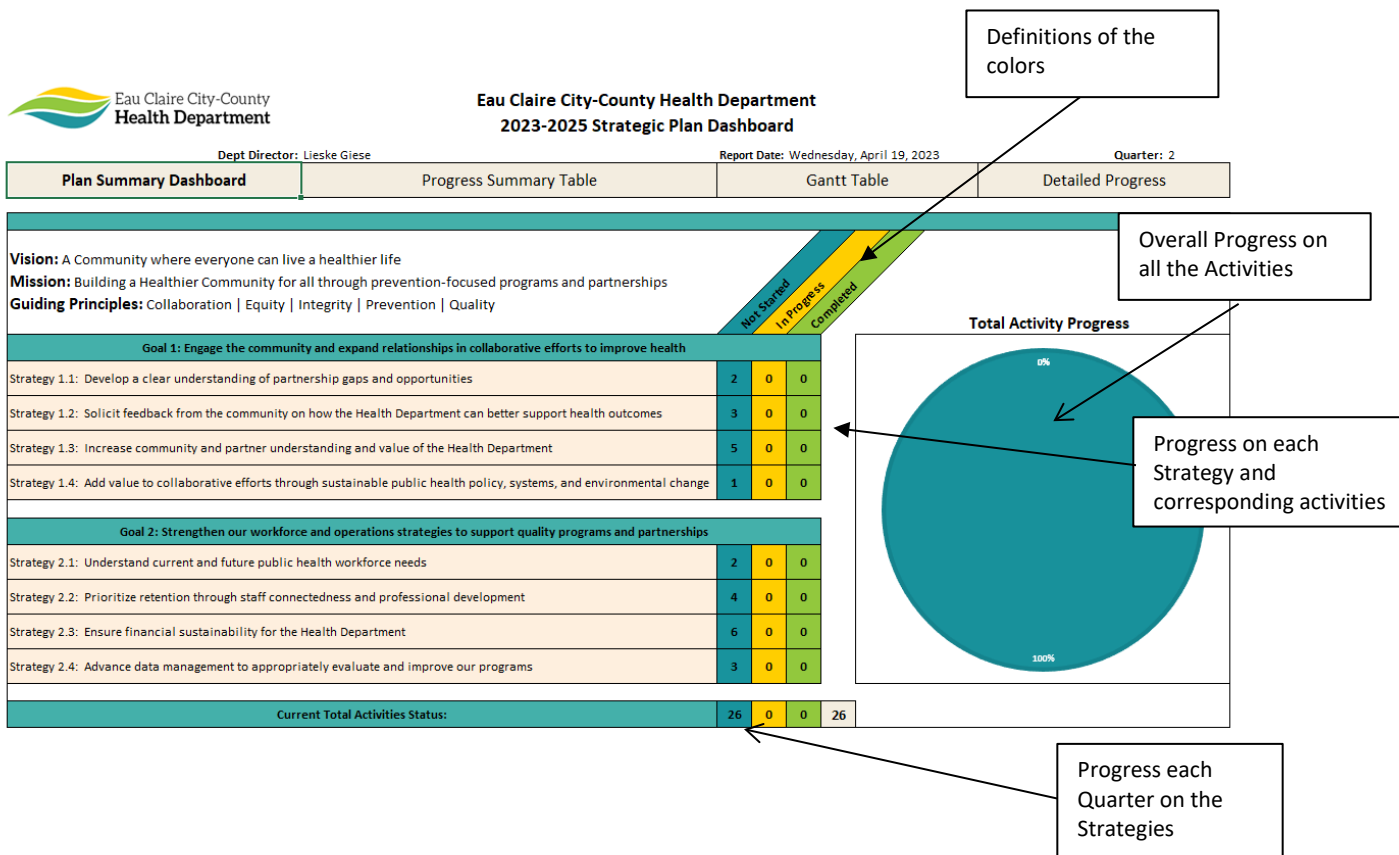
Eau Claire City-County Health Department

Eau Claire City-County Health Department
2023-2025 Strategic Plan Dashboard

Definitions of the colors

Dept Director: Lieske Giese | Report Date: Wednesday, April 19, 2023 | Quarter: 2

| Plan Summary Dashboard | Progress Summary Table | Gantt Table | Detailed Progress |
|---|---|---|---|

Vision: A Community where everyone can live a healthier life
Mission: Building a Healthier Community for all through prevention-focused programs and partnerships
Guiding Principles: Collaboration | Equity | Integrity | Prevention | Quality

Overall Progress on all the Activities

| Goal 1: Engage the community and expand relationships in collaborative efforts to improve health | Not Started | In Progress | Completed |
|---|---|---|---|
| Strategy 1.1: Develop a clear understanding of partnership gaps and opportunities | 2 | 0 | 0 |
| Strategy 1.2: Solicit feedback from the community on how the Health Department can better support health outcomes | 3 | 0 | 0 |
| Strategy 1.3: Increase community and partner understanding and value of the Health Department | 5 | 0 | 0 |
| Strategy 1.4: Add value to collaborative efforts through sustainable public health policy, systems, and environmental change | 1 | 0 | 0 |

| Goal 2: Strengthen our workforce and operations strategies to support quality programs and partnerships | | | |
|---|---|---|---|
| Strategy 2.1: Understand current and future public health workforce needs | 2 | 0 | 0 |
| Strategy 2.2: Prioritize retention through staff connectedness and professional development | 4 | 0 | 0 |
| Strategy 2.3: Ensure financial sustainability for the Health Department | 6 | 0 | 0 |
| Strategy 2.4: Advance data management to appropriately evaluate and improve our programs | 3 | 0 | 0 |

| Current Total Activities Status: | 26 | 0 | 0 | 26 |
|---|---|---|---|---|

Total Activity Progress
0%
100%

Progress on each Strategy and corresponding activities

Progress each Quarter on the Strategies